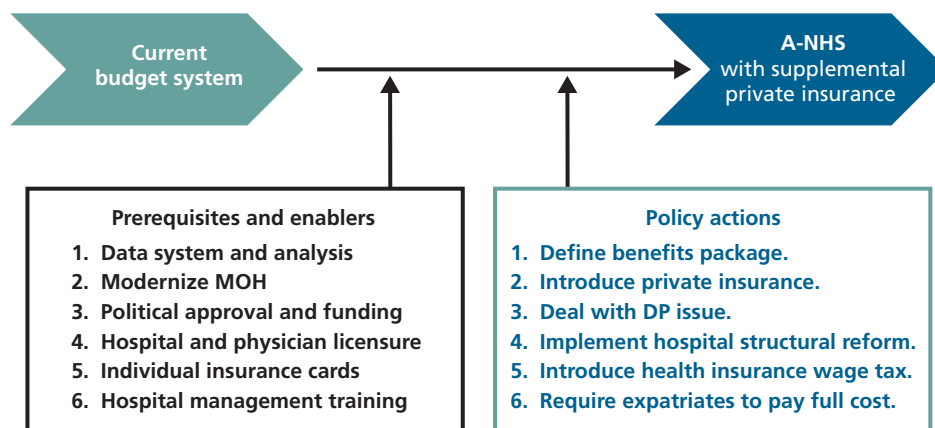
Current budget system

A-NHS with supplemental private insurance

Prerequisites and enablers
1. Data system and analysis
2. Modernize MOH
3. Political approval and funding
4. Hospital and physician licensure
5. Individual insurance cards
6. Hospital management training

Policy actions
1. Define benefits package.
2. Introduce private insurance.
3. Deal with DP issue.
4. Implement hospital structural reform.
5. Introduce health insurance wage tax.
6. Require expatriates to pay full cost.